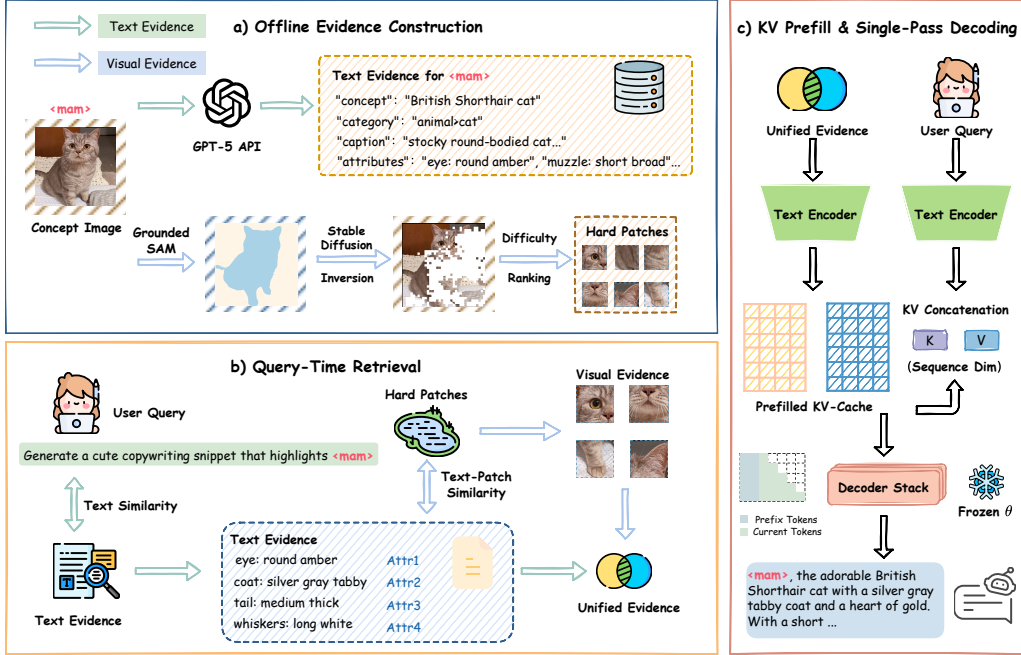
Text Evidence

Visual Evidence

a) Offline Evidence Construction

<mam>

GPT-5 API

Text Evidence for <mam>
"concept": "British Shorthair cat"
"category": "animal>cat"
"caption": "stocky round-bodied cat..."
"attributes": "eye: round amber", "muzzle: short broad"...

Concept Image

Grounded SAM

Stable Diffusion Inversion

Difficulty Ranking

Hard Patches

c) KV Prefill & Single-Pass Decoding

Unified Evidence

User Query

Text Encoder

Text Encoder

KV Concatenation

K

V

(Sequence Dim)

Prefilled KV-Cache

Prefix Tokens
Current Tokens

Decoder Stack

Frozen $\theta$

<mam>, the adorable British Shorthair cat with a silver gray tabby coat and a heart of gold. With a short ...

b) Query-Time Retrieval

User Query

Generate a cute copywriting snippet that highlights <mam>

Text Similarity

Hard Patches

Text-Patch Similarity

Visual Evidence

Text Evidence
eye: round amber Attr1
coat: silver gray tabby Attr2
tail: medium thick Attr3
whiskers: long white Attr4

Text Evidence

Unified Evidence